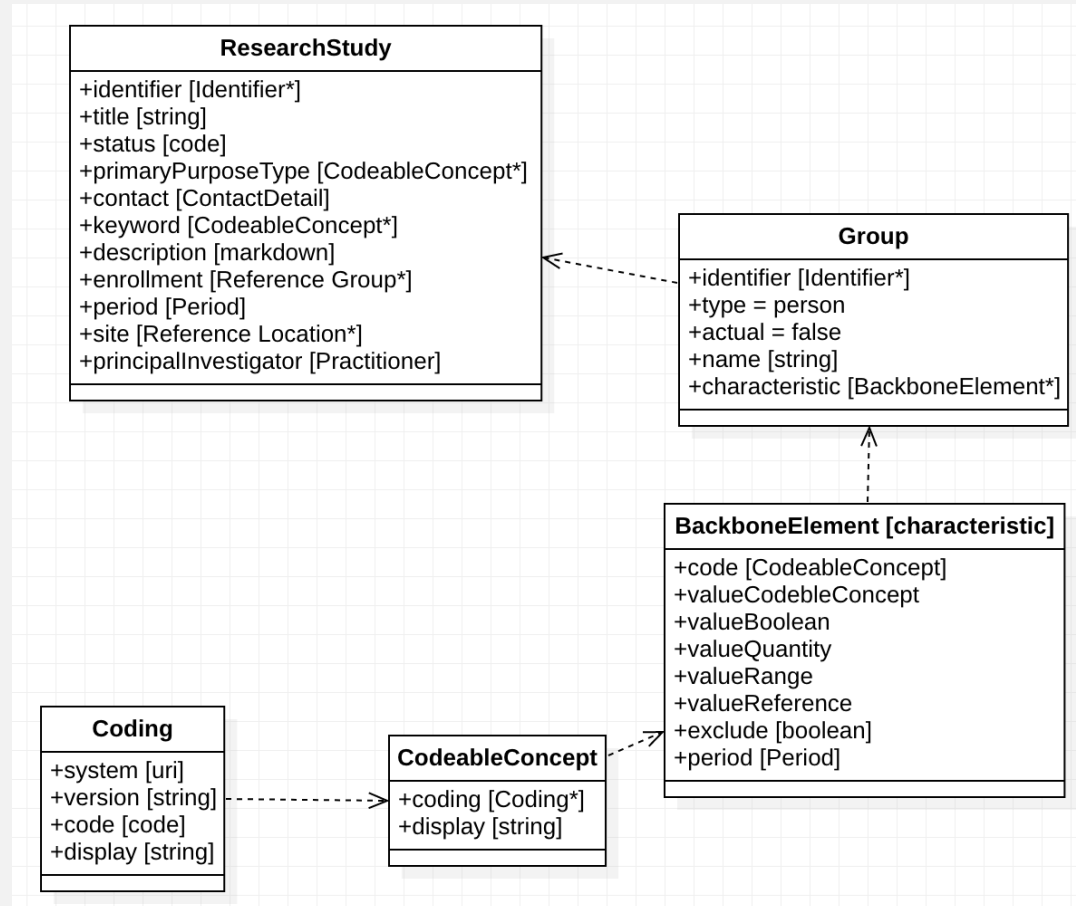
ResearchStudy

+identifier [Identifier*]
+title [string]
+status [code]
+primaryPurposeType [CodeableConcept*]
+contact [ContactDetail]
+keyword [CodeableConcept*]
+description [markdown]
+enrollment [Reference Group*]
+period [Period]
+site [Reference Location*]
+principalInvestigator [Practitioner]

Group

+identifier [Identifier*]
+type = person
+actual = false
+name [string]
+characteristic [BackboneElement*]

BackboneElement [characteristic]

+code [CodeableConcept]
+valueCodebleConcept
+valueBoolean
+valueQuantity
+valueRange
+valueReference
+exclude [boolean]
+period [Period]

Coding

+system [uri]
+version [string]
+code [code]
+display [string]

CodeableConcept

+coding [Coding*]
+display [string]